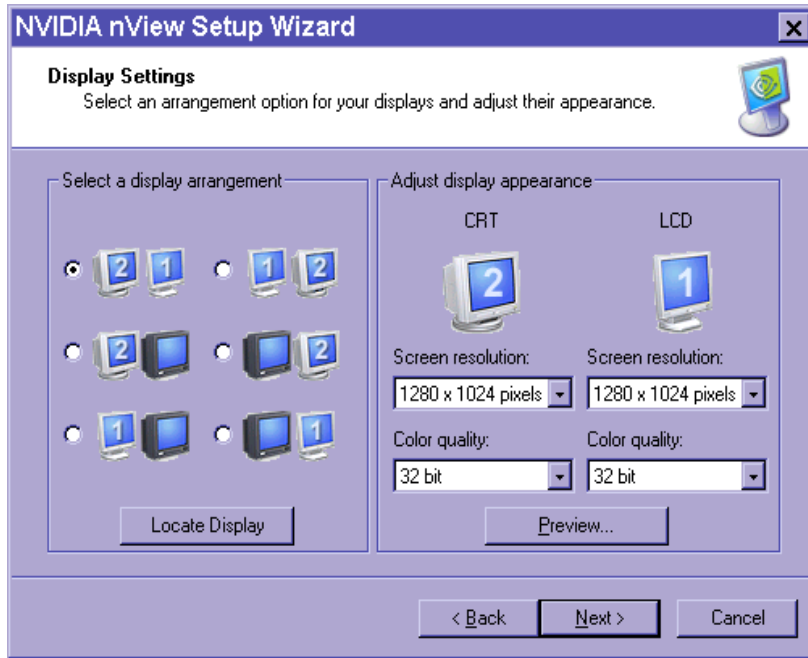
NVIDIA nView Setup Wizard

Display Settings
Select an arrangement option for your displays and adjust their appearance.

Select a display arrangement

2 1 1 2
2 2
1 1

Locate Display

Adjust display appearance

CRT LCD

2 1

Screen resolution:
1280 x 1024 pixels

Screen resolution:
1280 x 1024 pixels

Color quality:
32 bit

Color quality:
32 bit

Preview...

< Back Next > Cancel